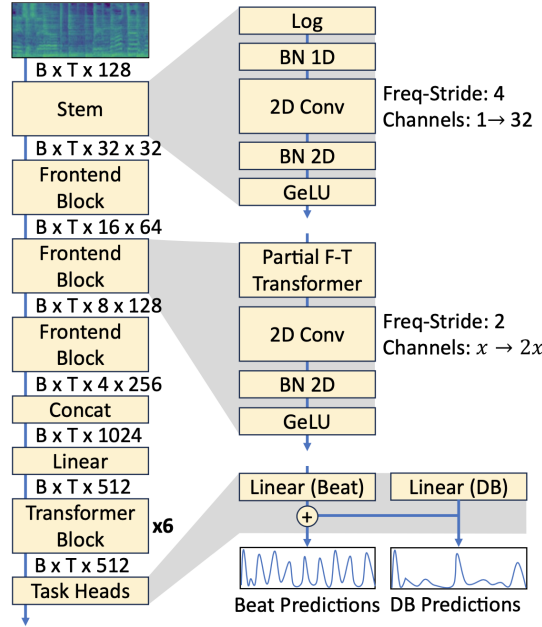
B x T x 128

Stem

B x T x 32 x 32

Frontend Block

B x T x 16 x 64

Frontend Block

B x T x 8 x 128

Frontend Block

B x T x 4 x 256

Concat

B x T x 1024

Linear

B x T x 512

Transformer Block

x6

B x T x 512

Task Heads

Log

BN 1D

2D Conv

Freq-Stride: 4
Channels: 1→ 32

BN 2D

GeLU

Partial F-T Transformer

2D Conv

Freq-Stride: 2
Channels: $x \rightarrow 2x$

BN 2D

GeLU

Linear (Beat)

Linear (DB)

+

Beat Predictions

DB Predictions